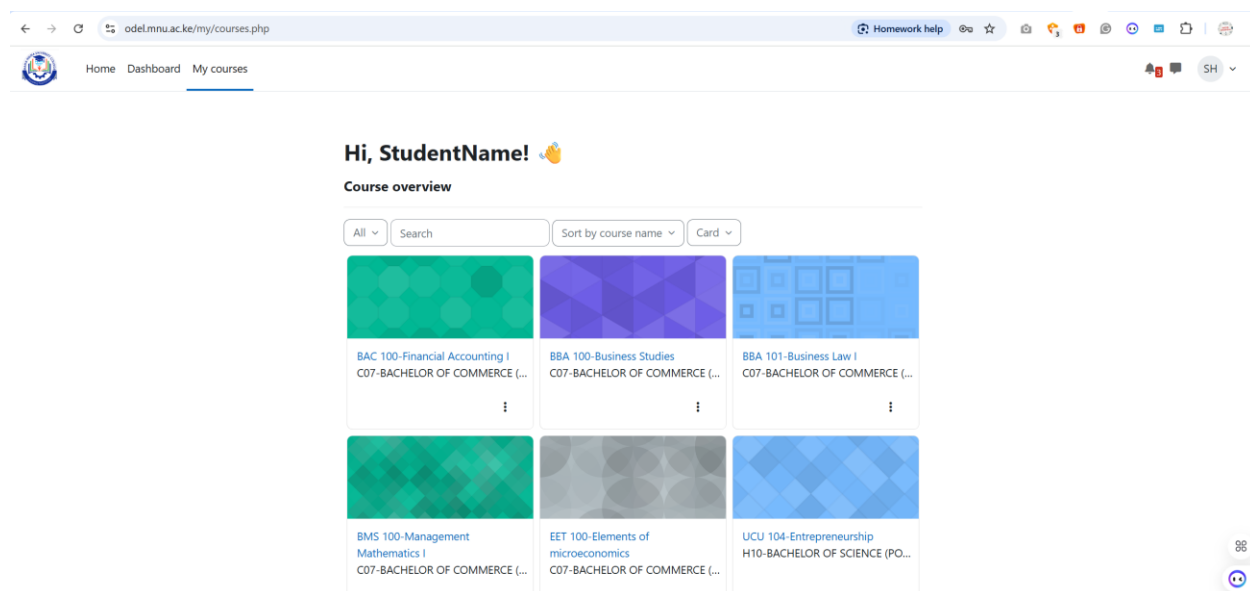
odel.mnu.ac.ke/my/courses.php

Homework help

Home Dashboard My courses

3

SH

Hi, StudentName! 👋

Course overview

All

Search

Sort by course name

Card

BAC 100-Financial Accounting I
C07-BACHELOR OF COMMERCE (...

BBA 100-Business Studies
C07-BACHELOR OF COMMERCE (...

BBA 101-Business Law I
C07-BACHELOR OF COMMERCE (...

BMS 100-Management Mathematics I
C07-BACHELOR OF COMMERCE (...

EET 100-Elements of microeconomics
C07-BACHELOR OF COMMERCE (...

UCU 104-Entrepreneurship
H10-BACHELOR OF SCIENCE (PO...